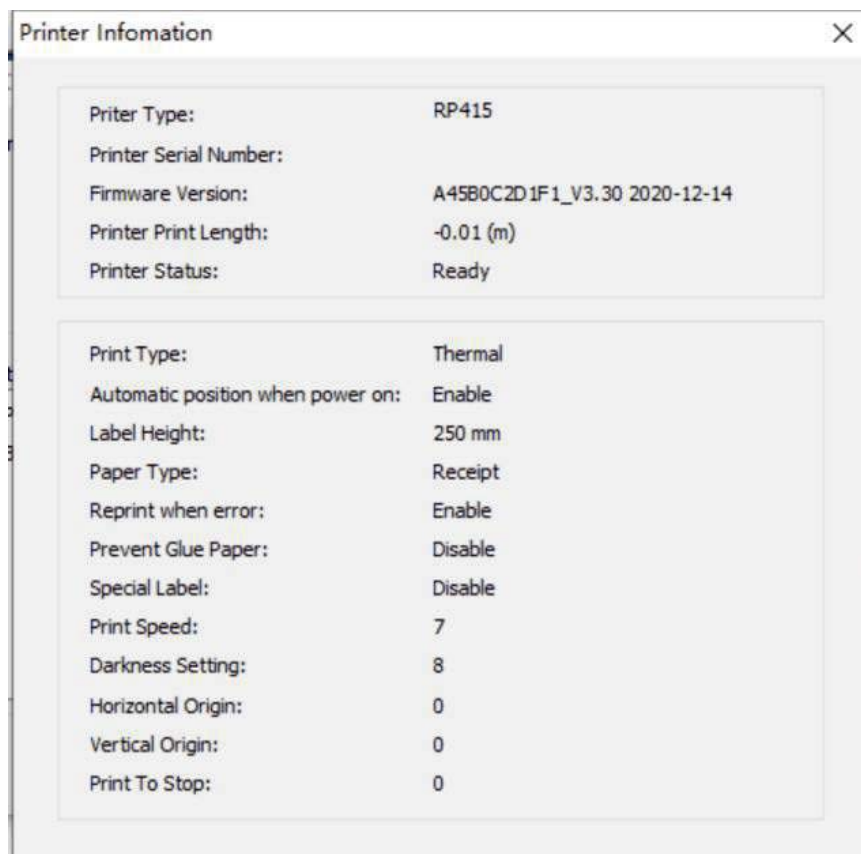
Printer Infomation

×

| | |
|---|---|
| Priter Type: | RP415 |
| Printer Serial Number: | |
| Firmware Version: | A45B0C2D1F1_V3.30 2020-12-14 |
| Printer Print Length: | -0.01 (m) |
| Printer Status: | Ready |

| | |
|---|---|
| Print Type: | Thermal |
| Automatic position when power on: | Enable |
| Label Height: | 250 mm |
| Paper Type: | Receipt |
| Reprint when error: | Enable |
| Prevent Glue Paper: | Disable |
| Special Label: | Disable |
| Print Speed: | 7 |
| Darkness Setting: | 8 |
| Horizontal Origin: | 0 |
| Vertical Origin: | 0 |
| Print To Stop: | 0 |